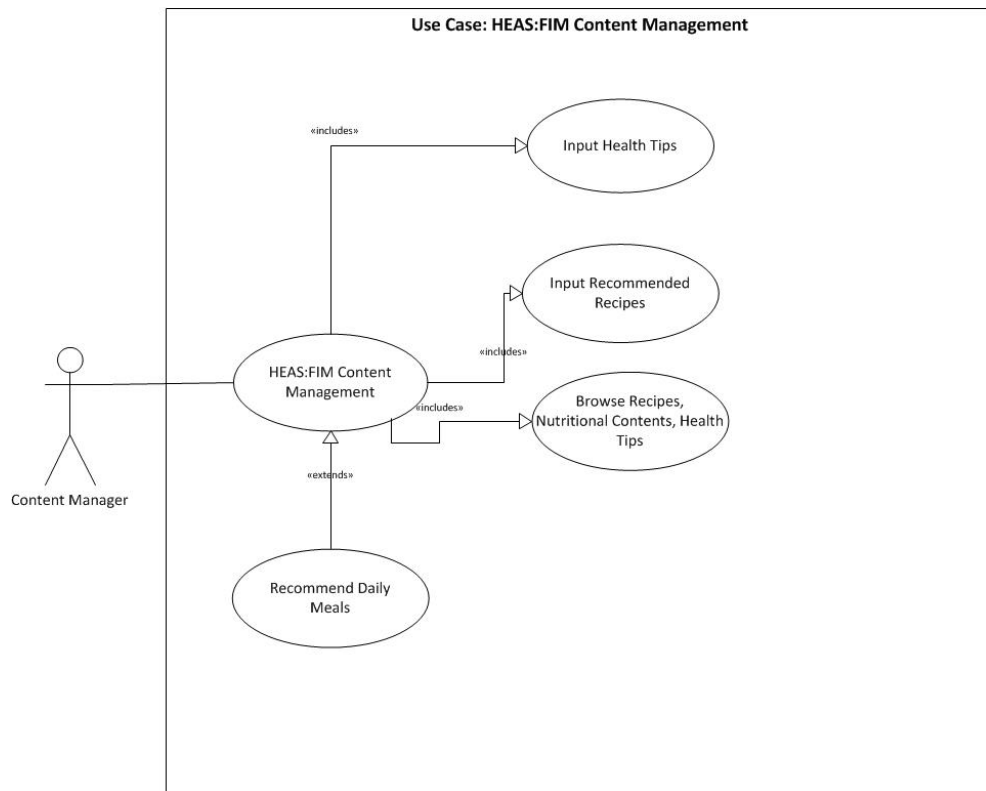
Use Case: HEAS:FIM Content Management

«includes»

Input Health Tips

Input Recommended Recipes

«includes»

HEAS:FIM Content Management

«includes»

Browse Recipes, Nutritional Contents, Health Tips

«extends»

Content Manager

Recommend Daily Meals